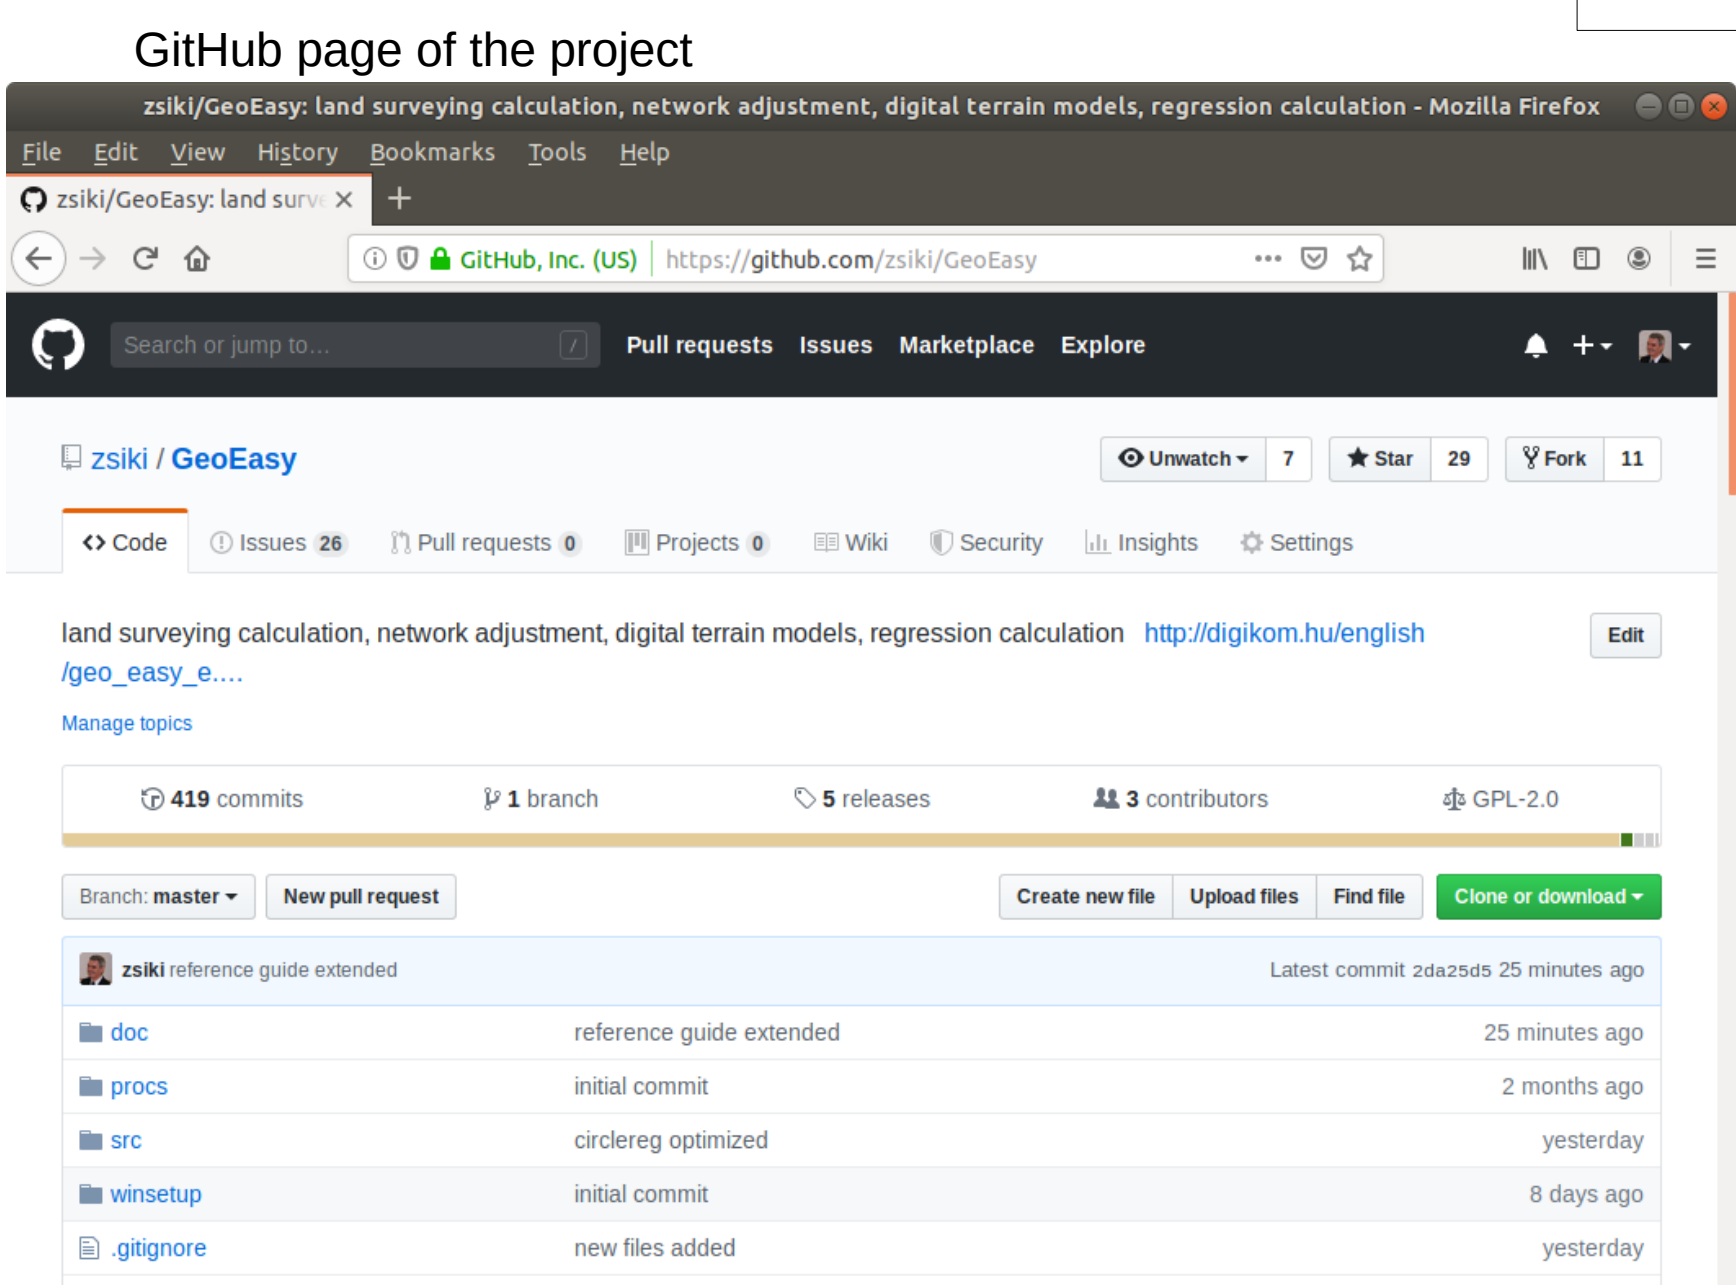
GitHub page of the project

zsiki/GeoEasy: land surveying calculation, network adjustment, digital terrain models, regression calculation - Mozilla Firefox

File Edit View History Bookmarks Tools Help

zsiki/GeoEasy: land surv ×

GitHub, Inc. (US) https://github.com/zsiki/GeoEasy

Search or jump to... / Pull requests Issues Marketplace Explore

zsiki / GeoEasy

Unwatch 7 Star 29 Fork 11

Code Issues 26 Pull requests 0 Projects 0 Wiki Security Insights Settings

land surveying calculation, network adjustment, digital terrain models, regression calculation http://digikom.hu/english/geo_easy_e.... Edit

Manage topics

419 commits 1 branch 5 releases 3 contributors GPL-2.0

Branch: master New pull request Create new file Upload files Find file Clone or download

zsiki reference guide extended Latest commit 2da25d5 25 minutes ago

| | | |
|---|---|---|
| doc | reference guide extended | 25 minutes ago |
| procs | initial commit | 2 months ago |
| src | circlereg optimized | yesterday |
| winsetup | initial commit | 8 days ago |
| .gitignore | new files added | yesterday |